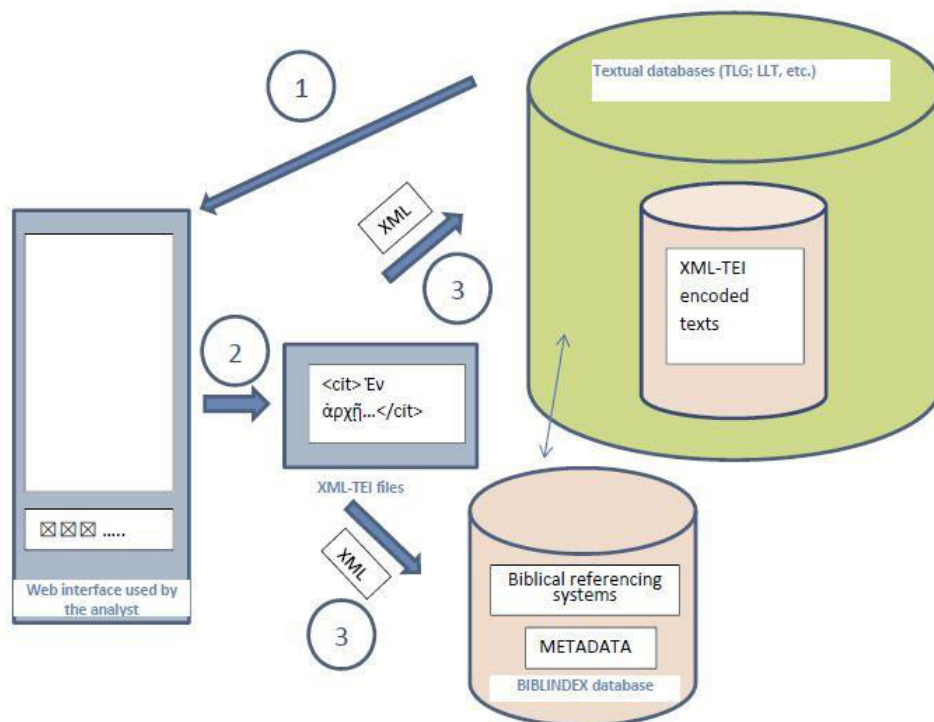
1

Textual databases (TLG; LLT, etc.)

XML

XML-TEI encoded texts

3

2

<cit> Ἐν ἀρχῇ...</cit>

XML-TEI files

☒☒☒ .....

Web interface used by the analyst

XML

3

Biblical referencing systems

METADATA

BIBLINDEX database